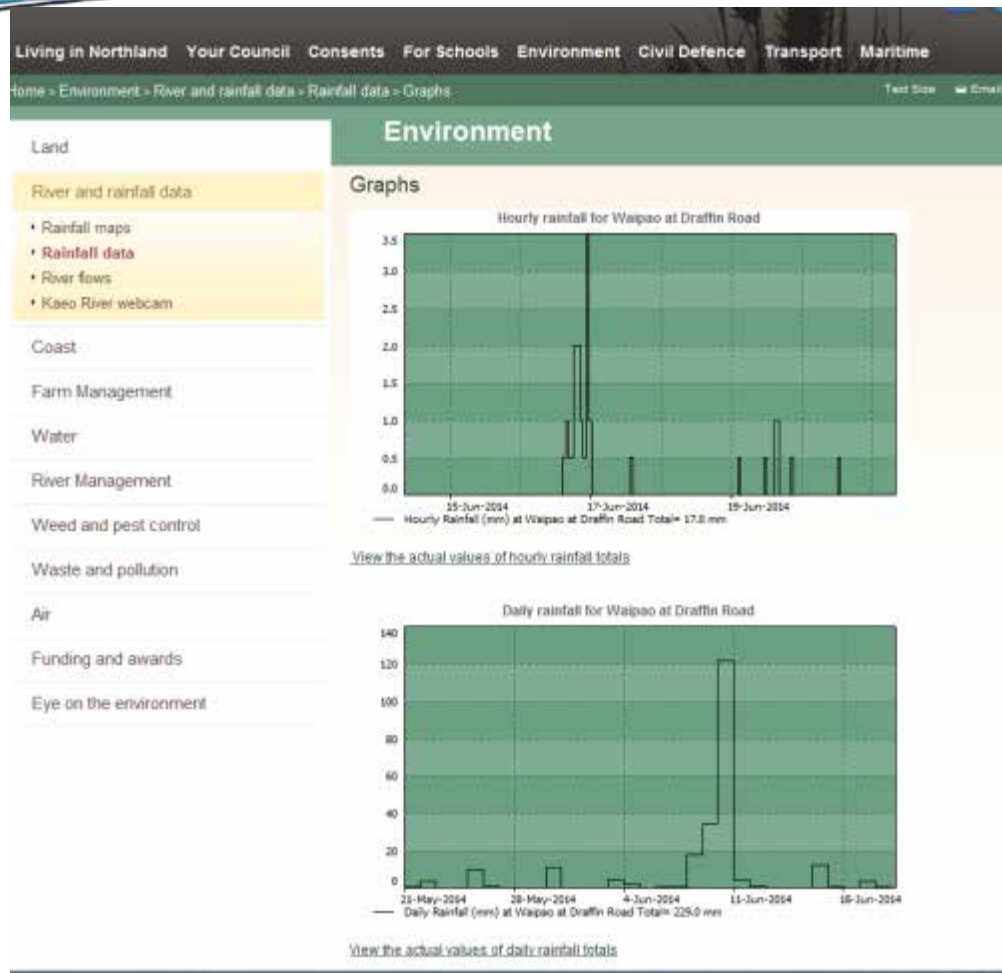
Living in Northland Your Council Consents For Schools Environment Civil Defence Transport Maritime

ome > Environment > River and rainfall data > Rainfall data > Graphs

Text Size Email

Land

River and rainfall data

• Rainfall maps
• Rainfall data
• River flows
• Kaeo River webcam

Coast

Farm Management

Water

River Management

Weed and pest control

Waste and pollution

Air

Funding and awards

Eye on the environment

Environment

Graphs

Hourly rainfall for Waipao at Draffin Road

3.5
3.0
2.5
2.0
1.5
1.0
0.5
0.0

15-Jun-2014 17-Jun-2014 19-Jun-2014

Hourly Rainfall (mm) at Waipao at Draffin Road Total= 17.0 mm

View the actual values of hourly rainfall totals

Daily rainfall for Waipao at Draffin Road

140
120
100
80
60
40
20
0

21-May-2014 28-May-2014 4-Jun-2014 11-Jun-2014 18-Jun-2014

Daily Rainfall (mm) at Waipao at Draffin Road Total= 229.0 mm

View the actual values of daily rainfall totals